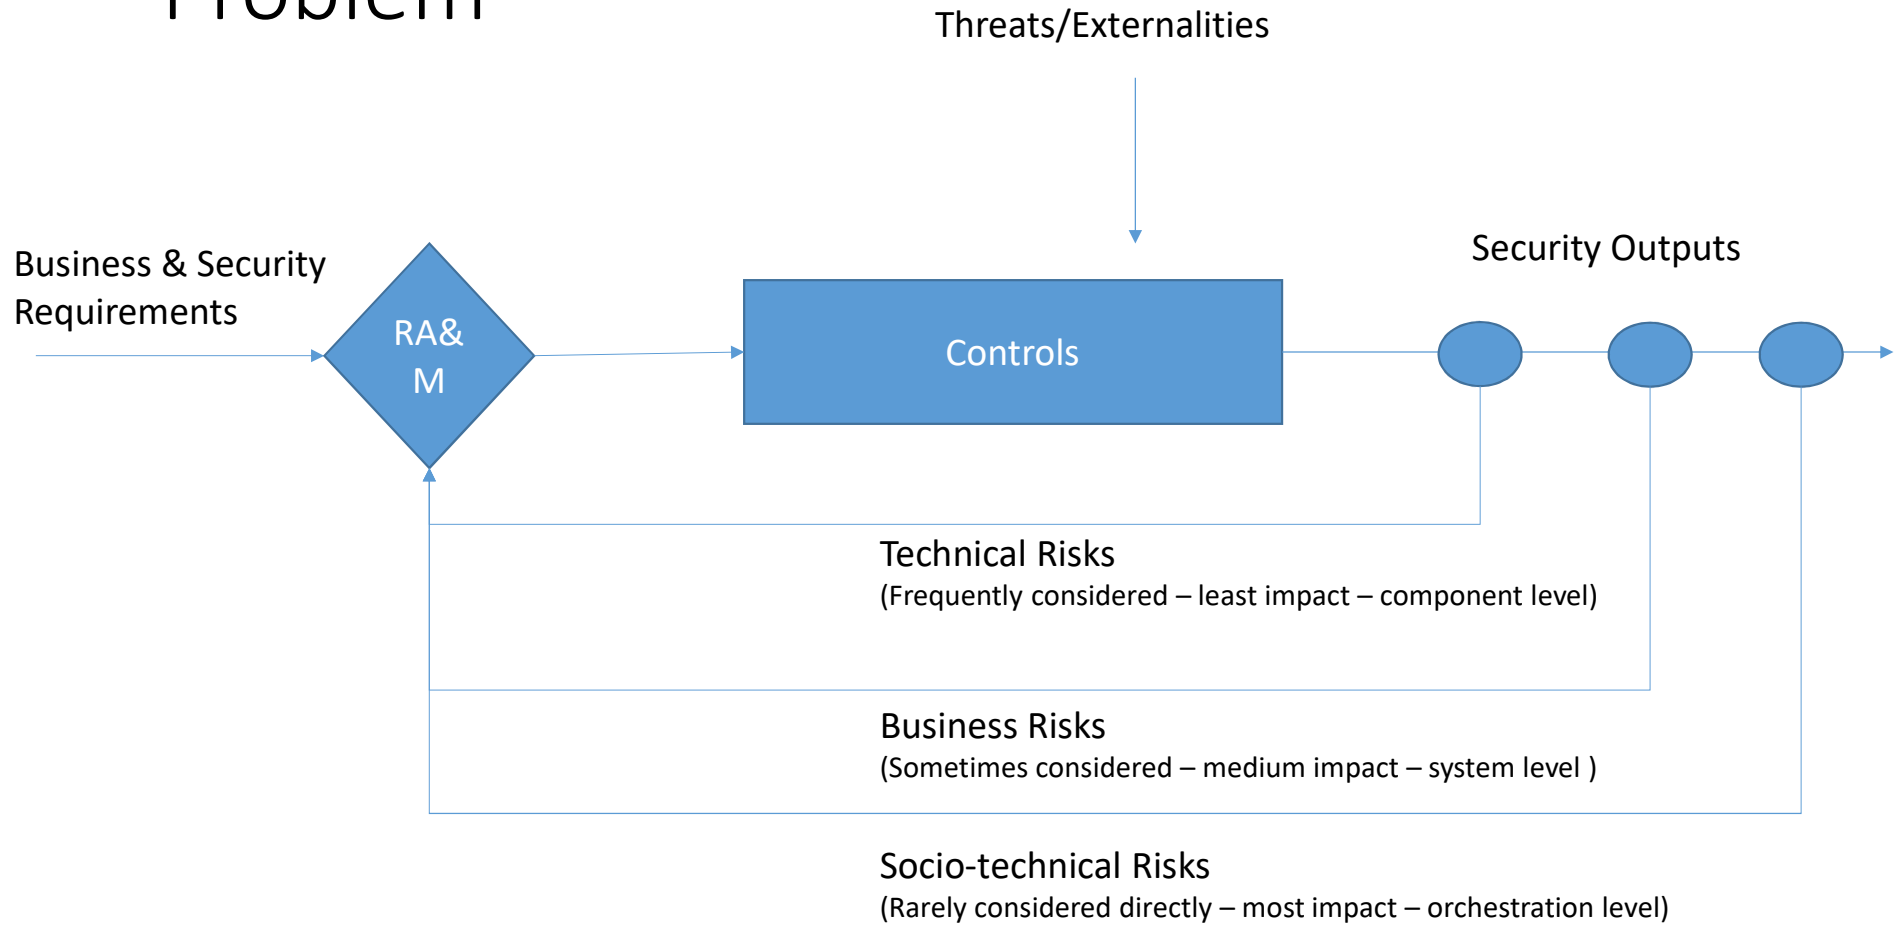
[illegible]

Threats/Externalities

Business & Security Requirements

RA& M

Controls

Security Outputs

Technical Risks
(Frequently considered – least impact – component level)

Business Risks
(Sometimes considered – medium impact – system level )

Socio-technical Risks
(Rarely considered directly – most impact – orchestration level)